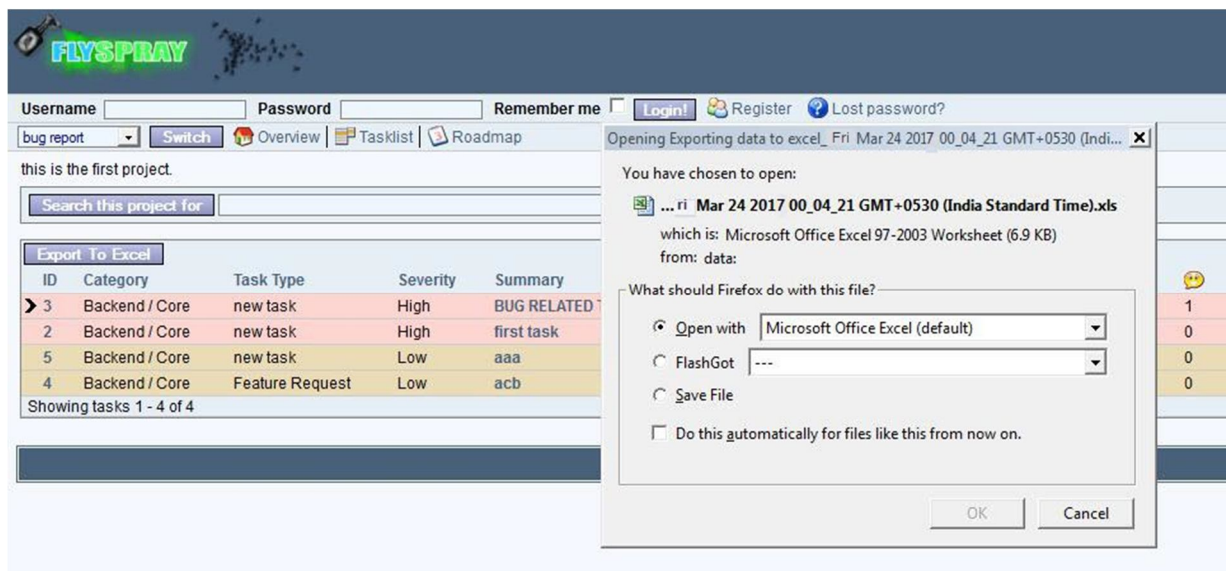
FLYSPRAY

Username Password Remember me Login! Register Lost password?

bug report Switch Overview | Tasklist | Roadmap

this is the first project.

Search this project for

Export To Excel

| ID | Category | Task Type | Severity | Summary | |
|---|---|---|---|---|---|
| 3 | Backend / Core | new task | High | BUG RELATED | 1 |
| 2 | Backend / Core | new task | High | first task | 0 |
| 5 | Backend / Core | new task | Low | aaa | 0 |
| 4 | Backend / Core | Feature Request | Low | acb | 0 |

Showing tasks 1 - 4 of 4

Opening Exporting data to excel_ Fri Mar 24 2017 00_04_21 GMT+0530 (Indi...

You have chosen to open:

... ri Mar 24 2017 00_04_21 GMT+0530 (India Standard Time).xls

which is: Microsoft Office Excel 97-2003 Worksheet (6.9 KB)

from: data:

What should Firefox do with this file?

Open with Microsoft Office Excel (default)

FlashGot ---

Save File

Do this automatically for files like this from now on.

OK Cancel